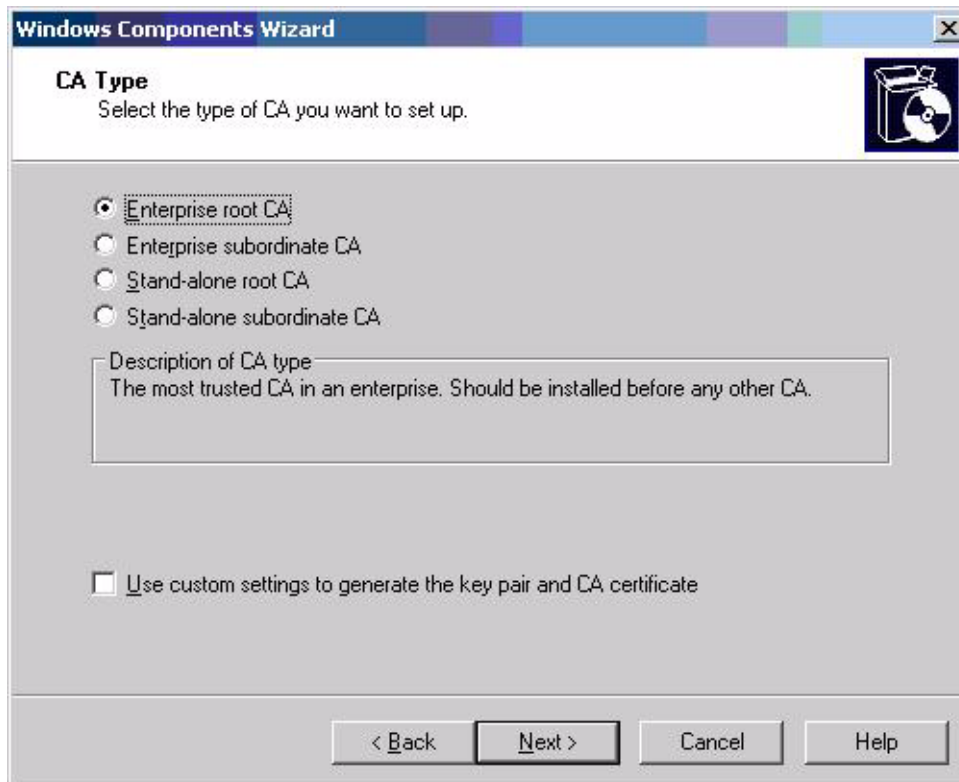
Windows Components Wizard

CA Type
Select the type of CA you want to set up.

Enterprise root CA
Enterprise subordinate CA
Stand-alone root CA
Stand-alone subordinate CA

Description of CA type
The most trusted CA in an enterprise. Should be installed before any other CA.

Use custom settings to generate the key pair and CA certificate

< Back
Next >
Cancel
Help